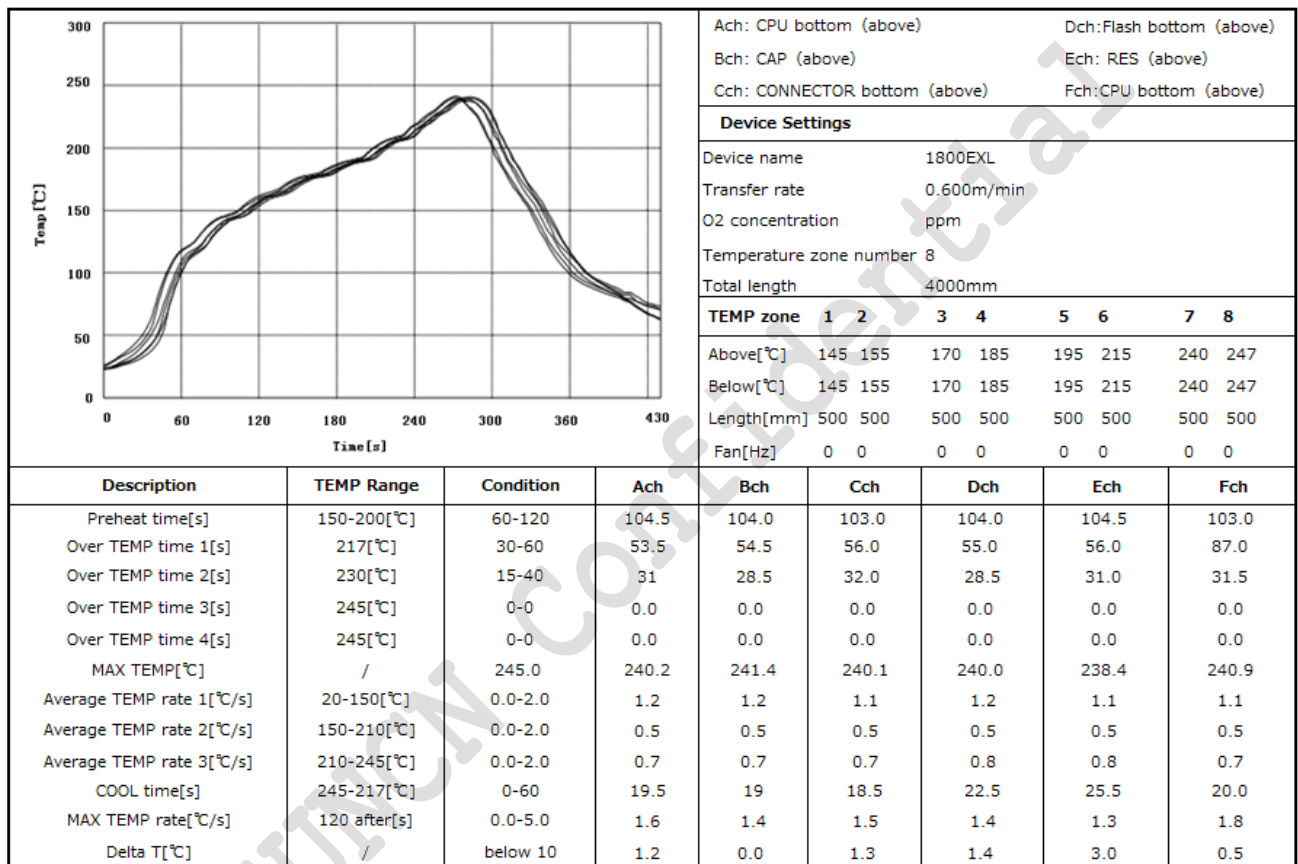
300
250
200
150
100
50
0
Temp[℃]
0 60 120 180 240 300 360 430
Time[s]

Ach: CPU bottom (above)
Dch:Flash bottom (above)
Bch: CAP (above)
Ech: RES (above)
Cch: CONNECTOR bottom (above)
Fch:CPU bottom (above)

Device Settings

| | |
|---|---|
| Device name | 1800EXL |
| Transfer rate | 0.600m/min |
| O2 concentration | ppm |
| Temperature zone number | 8 |
| Total length | 4000mm |

| TEMP zone | 1 | 2 | 3 | 4 | 5 | 6 | 7 | 8 |
|---|---|---|---|---|---|---|---|---|
| Above[℃] | 145 | 155 | 170 | 185 | 195 | 215 | 240 | 247 |
| Below[℃] | 145 | 155 | 170 | 185 | 195 | 215 | 240 | 247 |
| Length[mm] | 500 | 500 | 500 | 500 | 500 | 500 | 500 | 500 |
| Fan[Hz] | 0 | 0 | 0 | 0 | 0 | 0 | 0 | 0 |

| Description | TEMP Range | Condition | Ach | Bch | Cch | Dch | Ech | Fch |
|---|---|---|---|---|---|---|---|---|
| Preheat time[s] | 150-200[℃] | 60-120 | 104.5 | 104.0 | 103.0 | 104.0 | 104.5 | 103.0 |
| Over TEMP time 1[s] | 217[℃] | 30-60 | 53.5 | 54.5 | 56.0 | 55.0 | 56.0 | 87.0 |
| Over TEMP time 2[s] | 230[℃] | 15-40 | 31 | 28.5 | 32.0 | 28.5 | 31.0 | 31.5 |
| Over TEMP time 3[s] | 245[℃] | 0-0 | 0.0 | 0.0 | 0.0 | 0.0 | 0.0 | 0.0 |
| Over TEMP time 4[s] | 245[℃] | 0-0 | 0.0 | 0.0 | 0.0 | 0.0 | 0.0 | 0.0 |
| MAX TEMP[℃] | / | 245.0 | 240.2 | 241.4 | 240.1 | 240.0 | 238.4 | 240.9 |
| Average TEMP rate 1[℃/s] | 20-150[℃] | 0.0-2.0 | 1.2 | 1.2 | 1.1 | 1.2 | 1.1 | 1.1 |
| Average TEMP rate 2[℃/s] | 150-210[℃] | 0.0-2.0 | 0.5 | 0.5 | 0.5 | 0.5 | 0.5 | 0.5 |
| Average TEMP rate 3[℃/s] | 210-245[℃] | 0.0-2.0 | 0.7 | 0.7 | 0.7 | 0.8 | 0.8 | 0.7 |
| COOL time[s] | 245-217[℃] | 0-60 | 19.5 | 19 | 18.5 | 22.5 | 25.5 | 20.0 |
| MAX TEMP rate[℃/s] | 120 after[s] | 0.0-5.0 | 1.6 | 1.4 | 1.5 | 1.4 | 1.3 | 1.8 |
| Delta T[℃] | / | below 10 | 1.2 | 0.0 | 1.3 | 1.4 | 3.0 | 0.5 |

WINCN Confidential